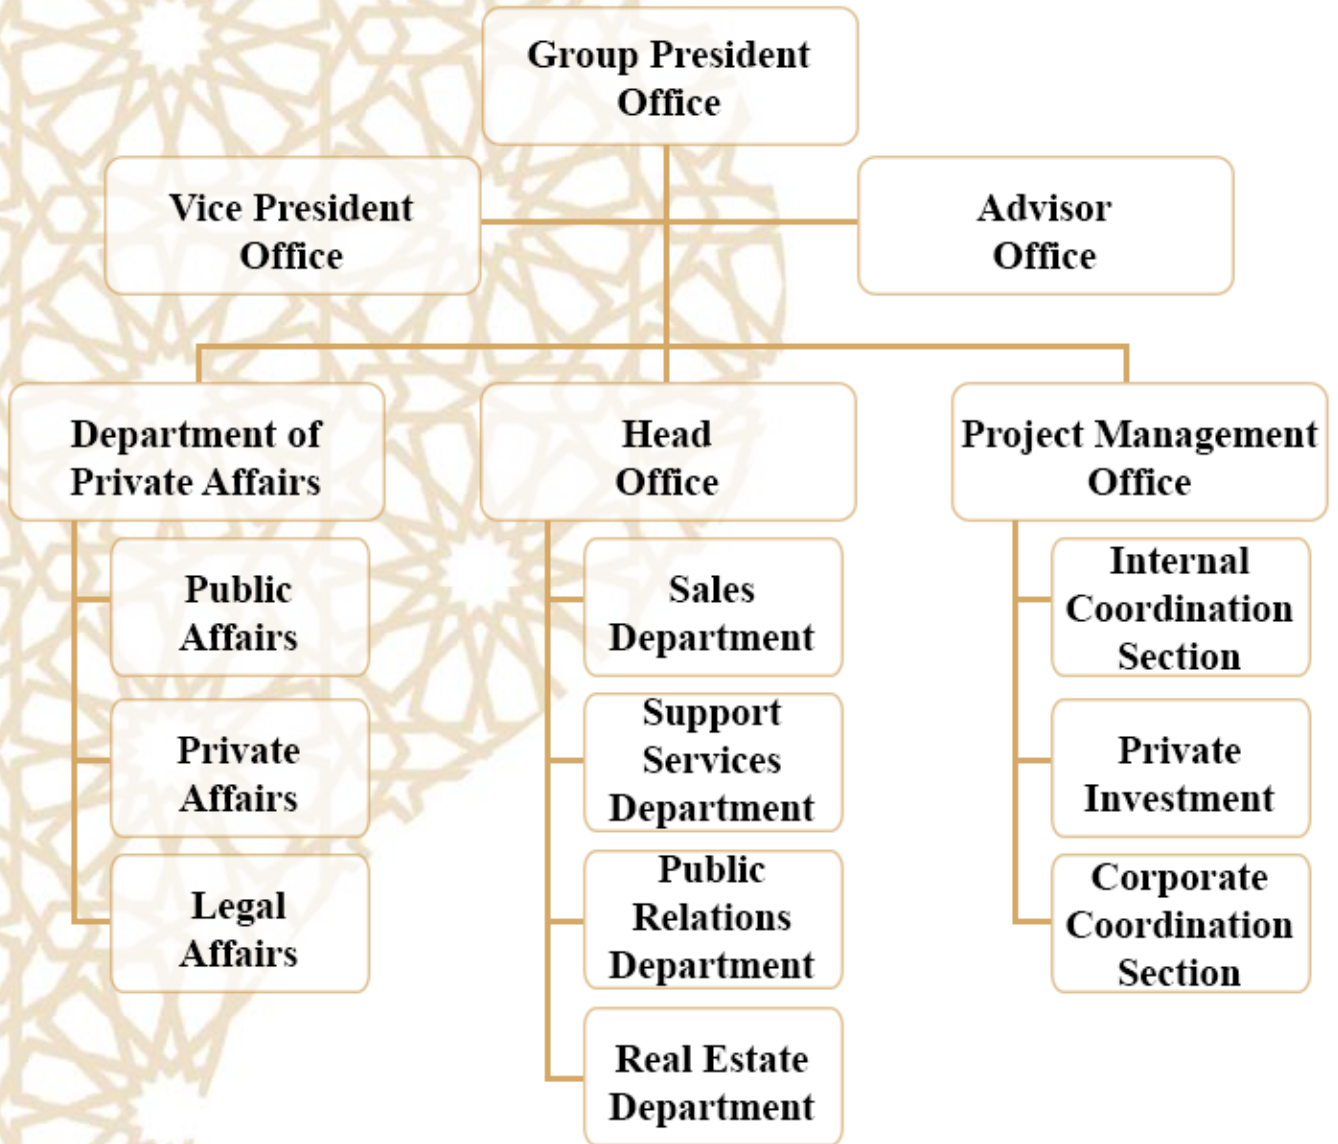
Group President Office

Vice President Office

Advisor Office

Department of Private Affairs

Public Affairs

Private Affairs

Legal Affairs

Head Office

Sales Department

Support Services Department

Public Relations Department

Real Estate Department

Project Management Office

Internal Coordination Section

Private Investment

Corporate Coordination Section